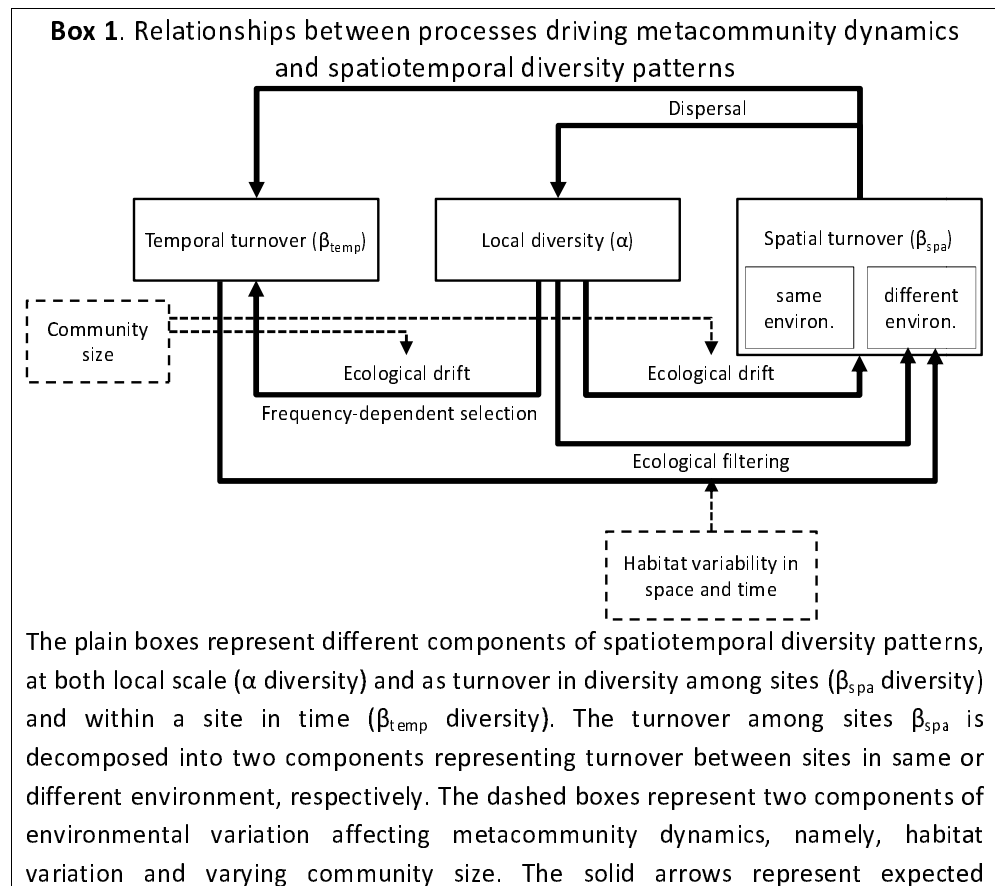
**Box 1**. Relationships between processes driving metacommunity dynamics and spatiotemporal diversity patterns

Dispersal

Temporal turnover ($\beta_{temp}$)

Local diversity ($\alpha$)

Spatial turnover ($\beta_{spa}$)

same environ.

different environ.

Community size

Ecological drift

Ecological drift

Frequency-dependent selection

Ecological filtering

Habitat variability in space and time

The plain boxes represent different components of spatiotemporal diversity patterns, at both local scale ($\alpha$ diversity) and as turnover in diversity among sites ($\beta_{spa}$ diversity) and within a site in time ($\beta_{temp}$ diversity). The turnover among sites $\beta_{spa}$ is decomposed into two components representing turnover between sites in same or different environment, respectively. The dashed boxes represent two components of environmental variation affecting metacommunity dynamics, namely, habitat variation and varying community size. The solid arrows represent expected